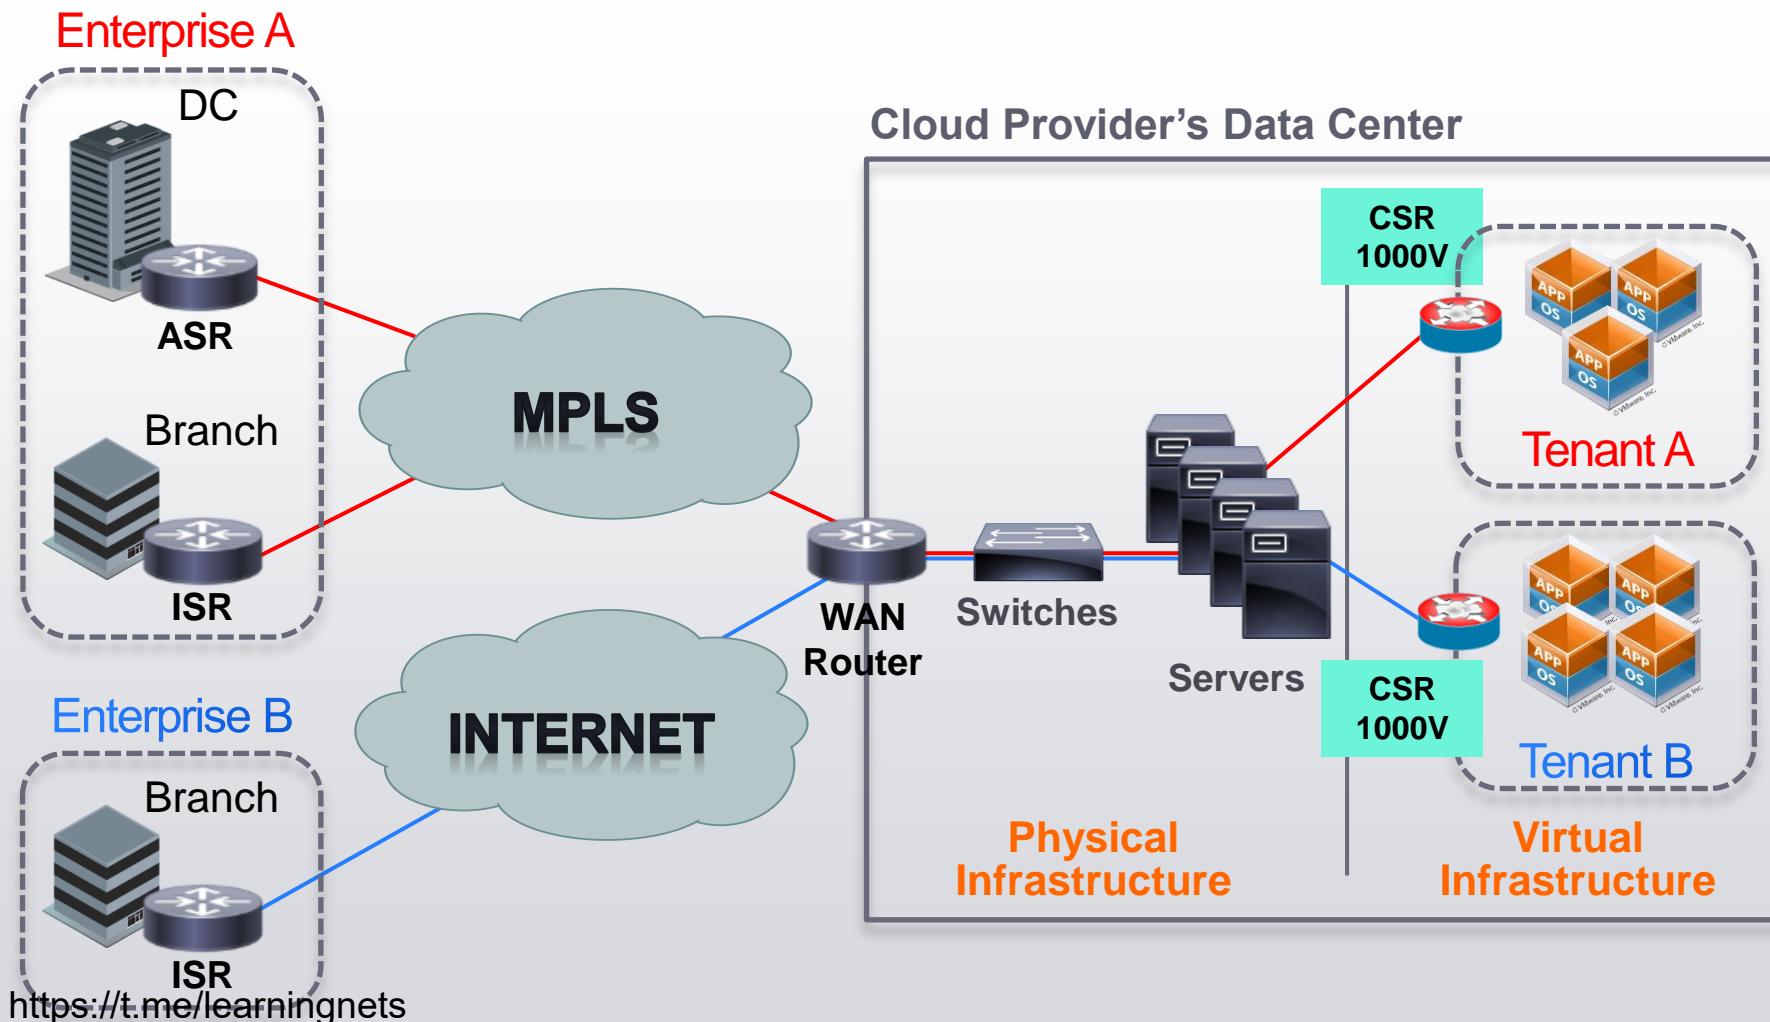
Enterprise A

DC

ASR

Branch

ISR

Enterprise B

Branch

ISR

MPLS

INTERNET

WAN Router

Cloud Provider's Data Center

Switches

Servers

CSR 1000V

CSR 1000V

APP OS

APP OS

APP OS

Tenant A

APP OS

APP OS

APP OS

APP OS

Tenant B

Physical Infrastructure

Virtual Infrastructure

https://t.me/learningnets